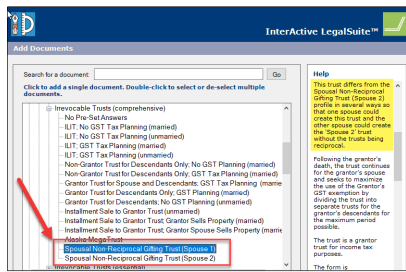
InterActive LegalSuite™

Add Documents

Search for a document: Go

Click to add a single document. Double-click to select or de-select multiple documents.

Irrevocable Trusts (comprehensive)
No Pre-Set Answers
ILIT; No GST Tax Planning (married)
ILIT; No GST Tax Planning (unmarried)
ILIT; GST Tax Planning (married)
ILIT; GST Tax Planning (unmarried)
Non-Grantor Trust for Descendants Only; No GST Planning (married)
Non-Grantor Trust for Descendants Only; GST Tax Planning (married)
Grantor Trust for Spouse and Descendants; GST Tax Planning (marrie
Grantor Trust for Descendants Only; GST Planning (married)
Grantor Trust for Descendants; No GST Tax Planning (married)
Installment Sale to Grantor Trust (unmarried)
Installment Sale to Grantor Trust; Grantor Sells Property (married)
Installment Sale to Grantor Trust; Grantor Spouse Sells Property (married)
Alaska Mega-Trust
Spousal Non-Reciprocal Gifting Trust (Spouse 1)
Spousal Non-Reciprocal Gifting Trust (Spouse 2)
Irrevocable Trusts (essential)

Help

This trust differs from the Spousal Non-Reciprocal Gifting Trust (Spouse 2) profile in several ways so that one spouse could create this trust and the other spouse could create the 'Spouse 2' trust without the trusts being reciprocal.

Following the grantor's death, the trust continues for the grantor's spouse and seeks to maximize the use of the Grantor's GST exemption by dividing the trust into separate trusts for the grantor's descendants for the maximum period possible.

The trust is a grantor trust for income tax purposes.

The form is